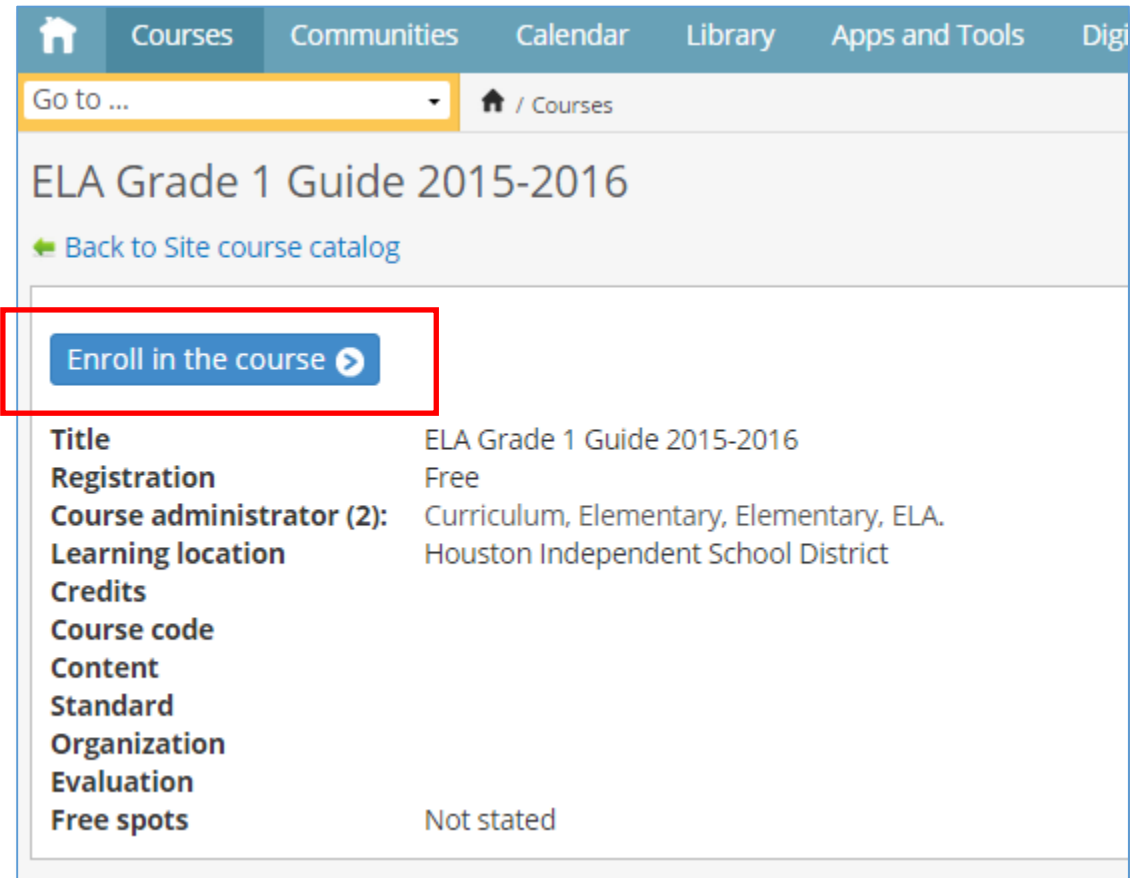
Courses Communities Calendar Library Apps and Tools Digi

Go to ...

/ Courses

ELA Grade 1 Guide 2015-2016

Back to Site course catalog

Enroll in the course

| | |
|---|---|
| **Title** | ELA Grade 1 Guide 2015-2016 |
| **Registration** | Free |
| **Course administrator (2):** | Curriculum, Elementary, Elementary, ELA. |
| **Learning location** | Houston Independent School District |
| **Credits** | |
| **Course code** | |
| **Content** | |
| **Standard** | |
| **Organization** | |
| **Evaluation** | |
| **Free spots** | Not stated |